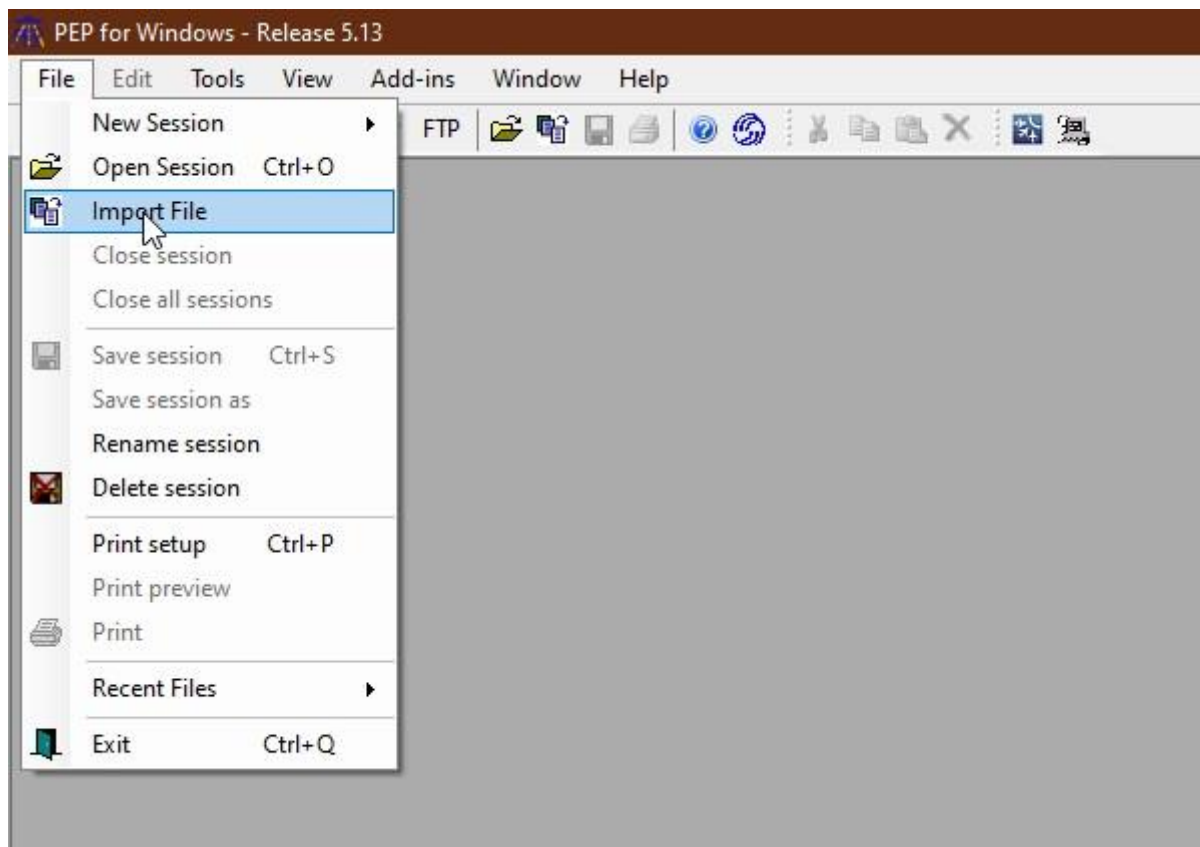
PEP for Windows - Release 5.13

File Edit Tools View Add-ins Window Help

FTP

New Session
Open Session Ctrl+O
Import File
Close session
Close all sessions
Save session Ctrl+S
Save session as
Rename session
Delete session
Print setup Ctrl+P
Print preview
Print
Recent Files
Exit Ctrl+Q